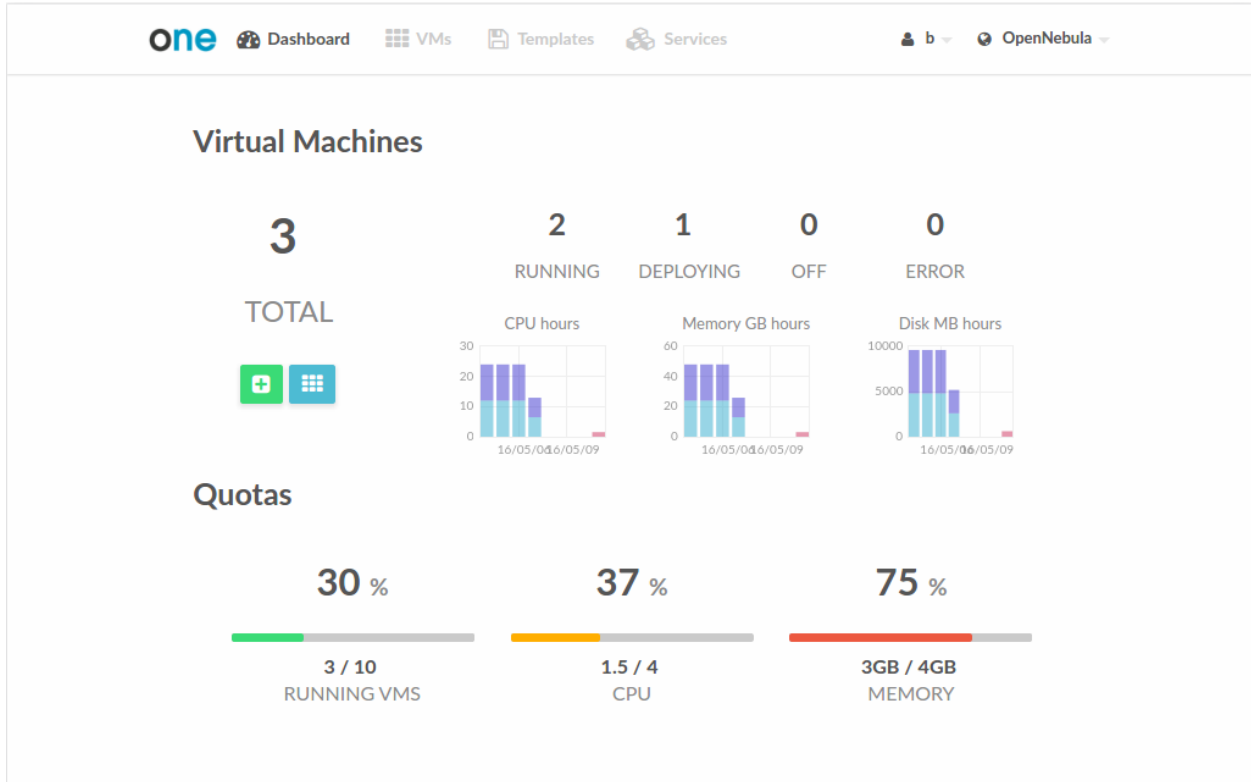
one Dashboard VMs Templates Services b OpenNebula

Virtual Machines

3

TOTAL

2
RUNNING

1
DEPLOYING

0
OFF

0
ERROR

CPU hours
30
20
10
0
16/05/06 16/05/09

Memory GB hours
60
40
20
0
16/05/06 16/05/09

Disk MB hours
10000
5000
0
16/05/06 16/05/09

Quotas

30 %
3 / 10
RUNNING VMS

37 %
1.5 / 4
CPU

75 %
3GB / 4GB
MEMORY